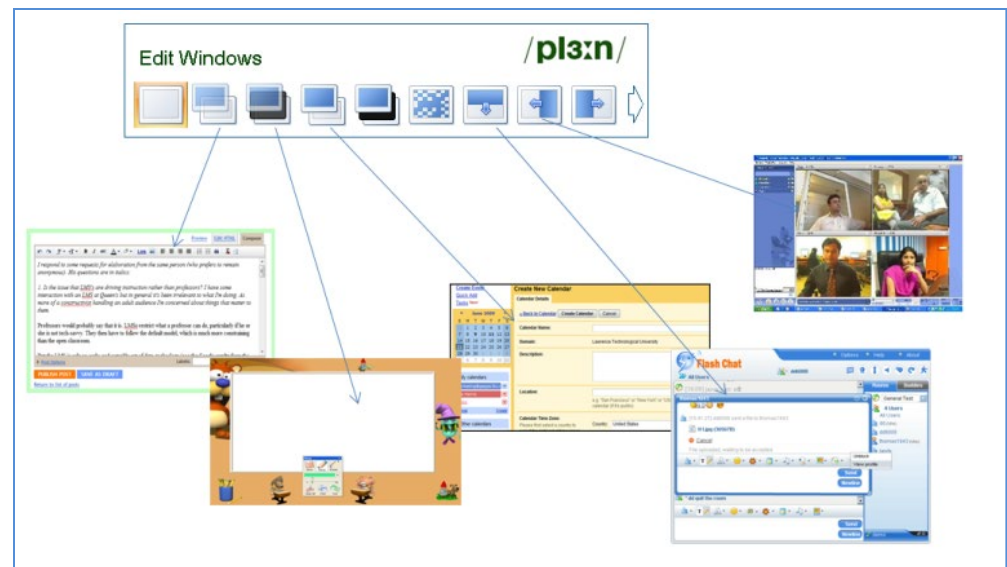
Edit Windows

/pl3xn/

Preview Edit HTML Compose

I respond to some requests for elaboration from the same person (who prefers to remain anonymous). His questions are in italics.

1. Is the issue that LMS's are driving instruction rather than professors? I have some interaction with an LMS at Queen's but in general it's been irrelevant to what I'm doing. As more of a constructivist handling an adult audience I'm concerned about things that matter to them.

Professors would probably say that it is. LMSs restrict what a professor can do, particularly if he or she is not tech-savvy. They then have to follow the default model, which is much more constraining than the open classroom.

PUBLISH POST SAVE AS DRAFT

Return to list of posts

Create Event
Quick Add
Tasks New

Create New Calendar

Calendar Details

« Back to Calendar Create Calendar Cancel

Calendar Name:

Owner: Lawrence Technological University

Description:

Location:

e.g. "San Francisco" or "New York" or "USA." Specifying a general location will help people find events on your calendar (if it's public)

Calendar Time Zone:
Please first select a country to

Country: United States

My calendars

Other calendars

Flash Chat

All Users

Options Help About

Rooms Buddies

General Text

Send
Newline

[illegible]